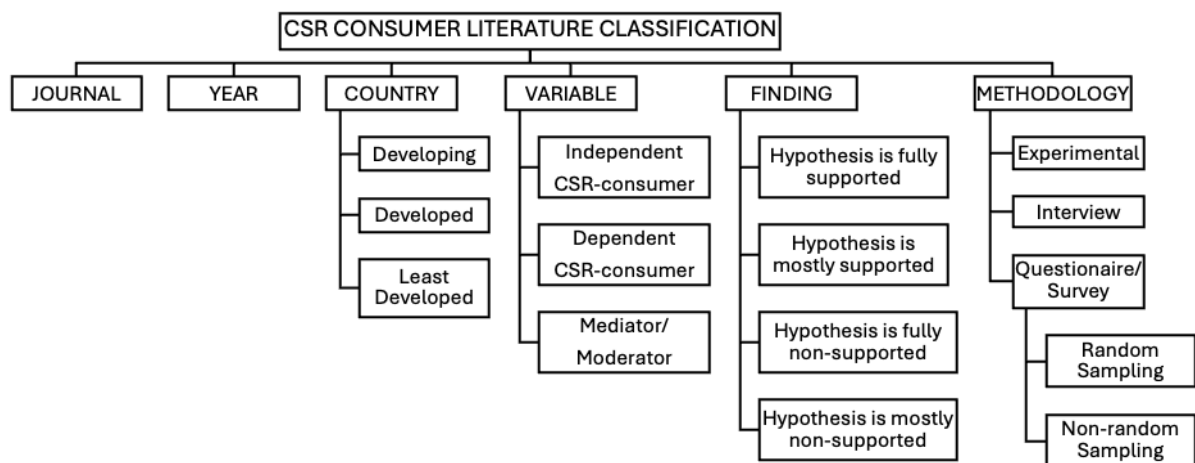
CSR CONSUMER LITERATURE CLASSIFICATION

JOURNAL

YEAR

COUNTRY

Developing

Developed

Least Developed

VARIABLE

Independent CSR-consumer

Dependent CSR-consumer

Mediator/ Moderator

FINDING

Hypothesis is fully supported

Hypothesis is mostly supported

Hypothesis is fully non-supported

Hypothesis is mostly non-supported

METHODOLOGY

Experimental

Interview

Questionaire/ Survey

Random Sampling

Non-random Sampling